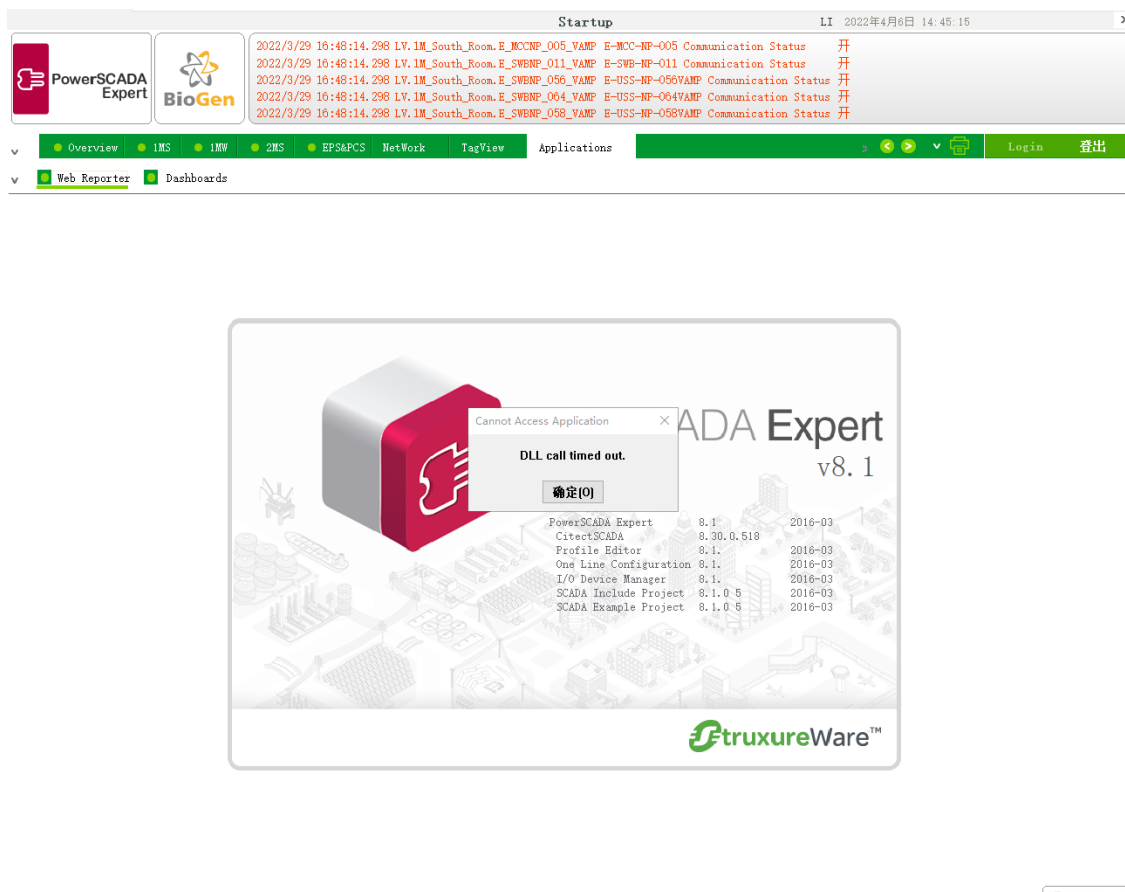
Startup LI 2022年4月6日 14:45:15 ×

PowerSCADA Expert

BioGen

2022/3/29 16:48:14.298 LV.1M_South_Room.E_MCCNP_005_VAMP E-MCC-NP-005 Communication Status 开
2022/3/29 16:48:14.298 LV.1M_South_Room.E_SWBNP_011_VAMP E-SWB-NP-011 Communication Status 开
2022/3/29 16:48:14.298 LV.1M_South_Room.E_SWBNP_056_VAMP E-USS-NP-056VAMP Communication Status 开
2022/3/29 16:48:14.298 LV.1M_South_Room.E_SWBNP_064_VAMP E-USS-NP-064VAMP Communication Status 开
2022/3/29 16:48:14.298 LV.1M_South_Room.E_SWBNP_058_VAMP E-USS-NP-058VAMP Communication Status 开

Overview 1MS 1MW 2MS EPS&PCS NetWork TagView Applications Login 登出

Web Reporter Dashboards

Cannot Access Application ×

DLL call timed out.

确定(O)

ADA Expert
v8. 1

| PowerSCADA Expert | 8.1 | 2016-03 |
|---|---|---|
| CitectSCADA | 8.30.0.518 | |
| Profile Editor | 8.1. | 2016-03 |
| One Line Configuration | 8.1. | 2016-03 |
| I/O Device Manager | 8.1. | 2016-03 |
| SCADA Include Project | 8.1.0 5 | 2016-03 |
| SCADA Example Project | 8.1.0 5 | 2016-03 |

StruxureWare™